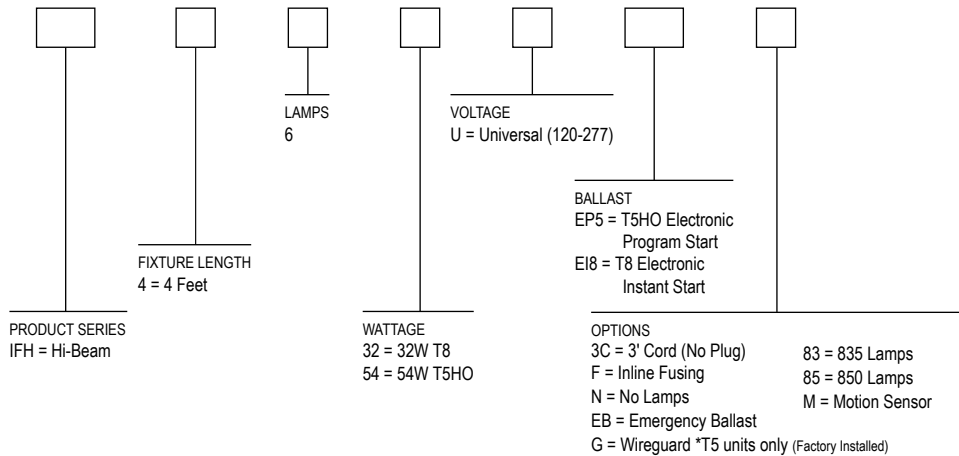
LAMPS
6

VOLTAGE
U = Universal (120-277)

BALLAST
EP5 = T5HO Electronic Program Start
EI8 = T8 Electronic Instant Start

FIXTURE LENGTH
4 = 4 Feet

PRODUCT SERIES
IFH = Hi-Beam

WATTAGE
32 = 32W T8
54 = 54W T5HO

OPTIONS
3C = 3' Cord (No Plug)
F = Inline Fusing
N = No Lamps
EB = Emergency Ballast
G = Wireguard *T5 units only (Factory Installed)

83 = 835 Lamps
85 = 850 Lamps
M = Motion Sensor